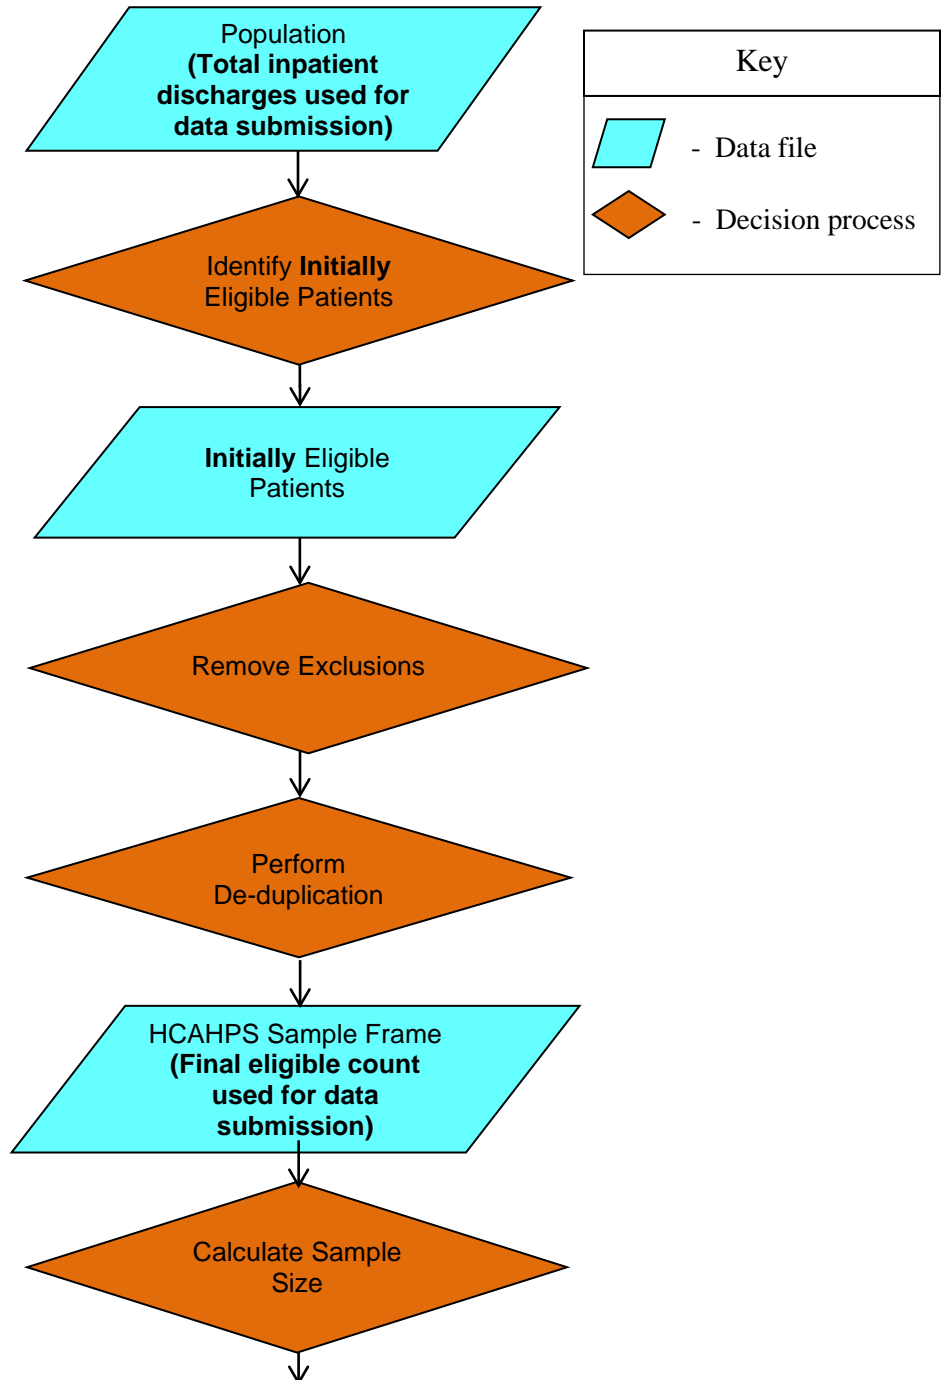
Population
(Total inpatient discharges used for data submission)

Key

- Data file

- Decision process

Identify Initially Eligible Patients

Initially Eligible Patients

Remove Exclusions

Perform De-duplication

HCAHPS Sample Frame
(Final eligible count used for data submission)

Calculate Sample Size